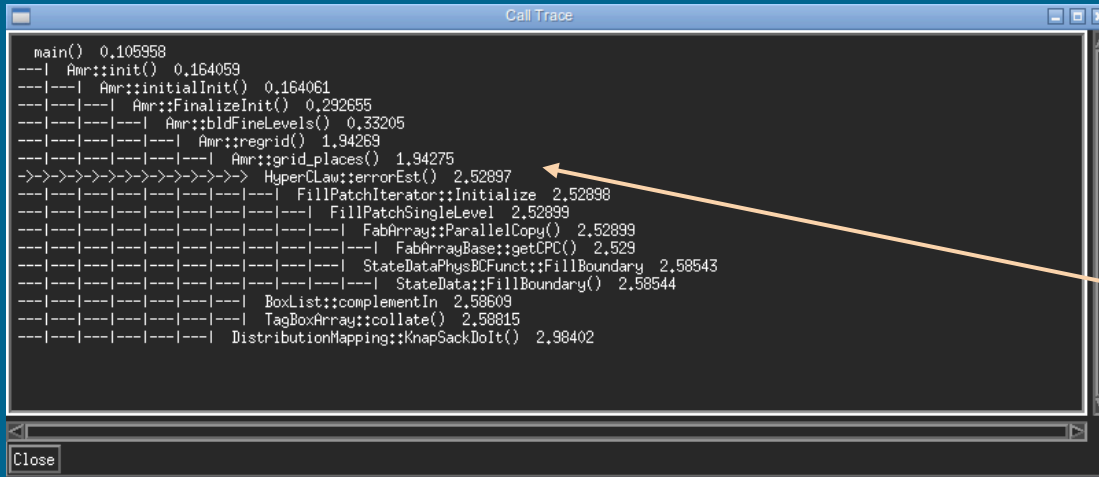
Call Trace

main() 0.105958
---| Amr::init() 0.164059
---|---| Amr::initialInit() 0.164061
---|---|---| Amr::FinalizeInit() 0.292655
---|---|---|---| Amr::bldFineLevels() 0.33205
---|---|---|---|---| Amr::regrid() 1.94269
---|---|---|---|---|---| Amr::grid_places() 1.94275
->->->->->->->->->->->->-> HyperCLaw::errorEst() 2.52897
---|---|---|---|---|---|---|---| FillPatchIterator::Initialize 2.52898
---|---|---|---|---|---|---|---|---| FillPatchSingleLevel 2.52899
---|---|---|---|---|---|---|---|---|---| FabArray::ParallelCopy() 2.52899
---|---|---|---|---|---|---|---|---|---|---| FabArrayBase::getCPC() 2.529
---|---|---|---|---|---|---|---|---|---| StateDataPhysBCFunct::FillBoundary 2.58543
---|---|---|---|---|---|---|---|---|---|---| StateData::FillBoundary() 2.58544
---|---|---|---|---|---|---| BoxList::complementIn 2.58609
---|---|---|---|---|---|---| TagBoxArray::collate() 2.58815
---|---|---|---|---|---| DistributionMapping::KnapSackDoIt() 2.98402

Close